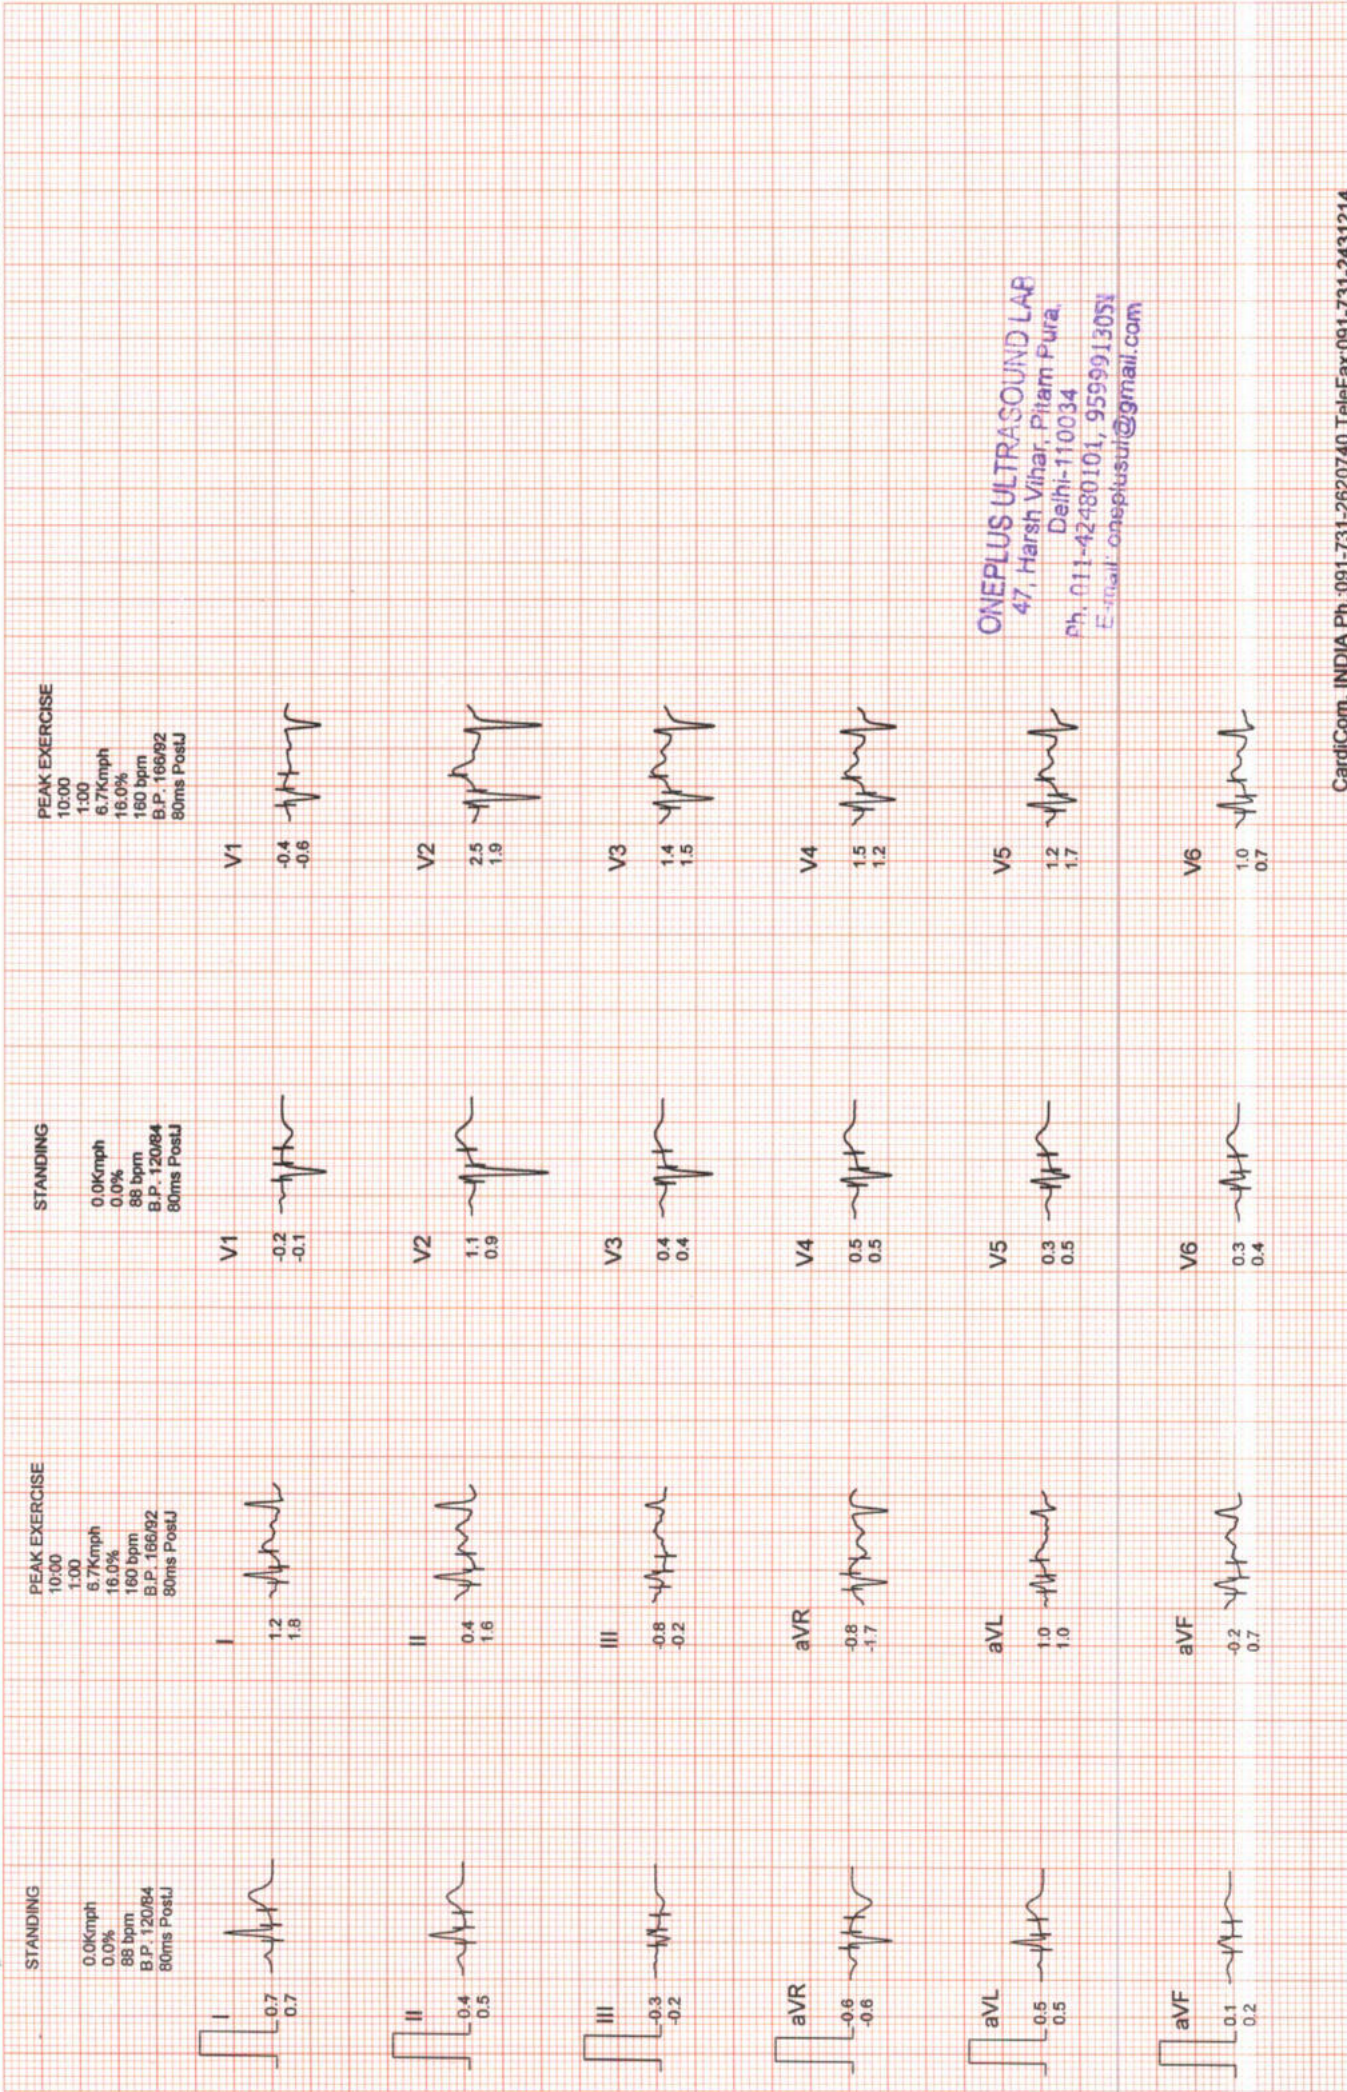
STANDING
0.0Kmph
0.0%
88 bpm
B.P. 120/84
80ms PostJ

I
0.7
0.7

II
0.4
0.5

III
-0.3
-0.2

aVR
-0.6
-0.6

aVL
0.5
0.5

aVF
0.1
0.2

PEAK EXERCISE
10:00
1:00
6.7Kmph
16.0%
160 bpm
B.P. 166/92
80ms PostJ

I
1.2
1.8

II
0.4
1.6

III
-0.8
-0.2

aVR
-0.8
-1.7

aVL
1.0
1.0

aVF
-0.2
0.7

STANDING
0.0Kmph
0.0%
88 bpm
B.P. 120/84
80ms PostJ

V1
-0.2
-0.1

V2
1.1
0.9

V3
0.4
0.4

V4
0.5
0.5

V5
0.3
0.5

V6
0.3
0.4

PEAK EXERCISE
10:00
1:00
6.7Kmph
16.0%
160 bpm
B.P. 166/92
80ms PostJ

V1
-0.4
-0.6

V2
2.5
1.9

V3
1.4
1.5

V4
1.5
1.2

V5
1.2
1.7

V6
1.0
0.7

ONEPLUS ULTRASOUND LAB
47, Harsh Vihar, Pitam Pura,
Delhi-110034
Ph. 011-42480101, 9599913051
E-mail: oneplusul@gmail.com

CardiCom, INDIA Ph.:091-731-2620740 TeleFax:091-731-2431214